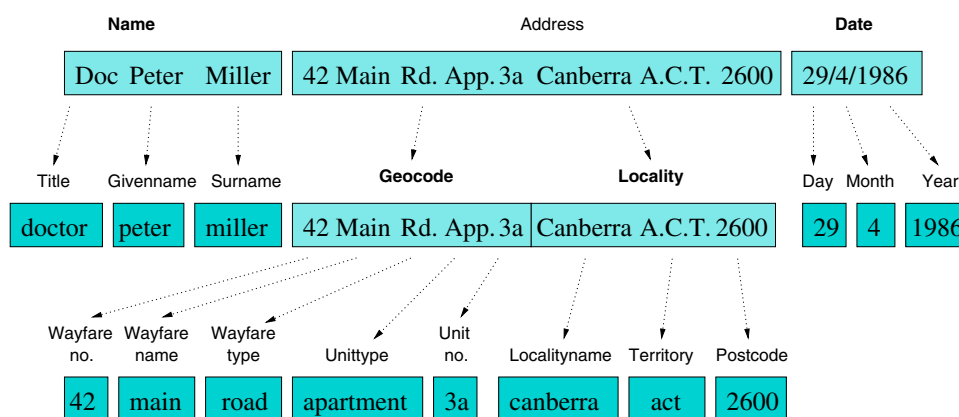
Name

Address

Date

Doc Peter Miller

42 Main Rd. App. 3a Canberra A.C.T. 2600

29/4/1986

Title

Givenname

Surname

Geocode

Locality

Day

Month

Year

doctor

peter

miller

42 Main Rd. App. 3a

Canberra A.C.T. 2600

29

4

1986

Wayfare no.

Wayfare name

Wayfare type

Unittype

Unit no.

Localityname

Territory

Postcode

42

main

road

apartment

3a

canberra

act

2600